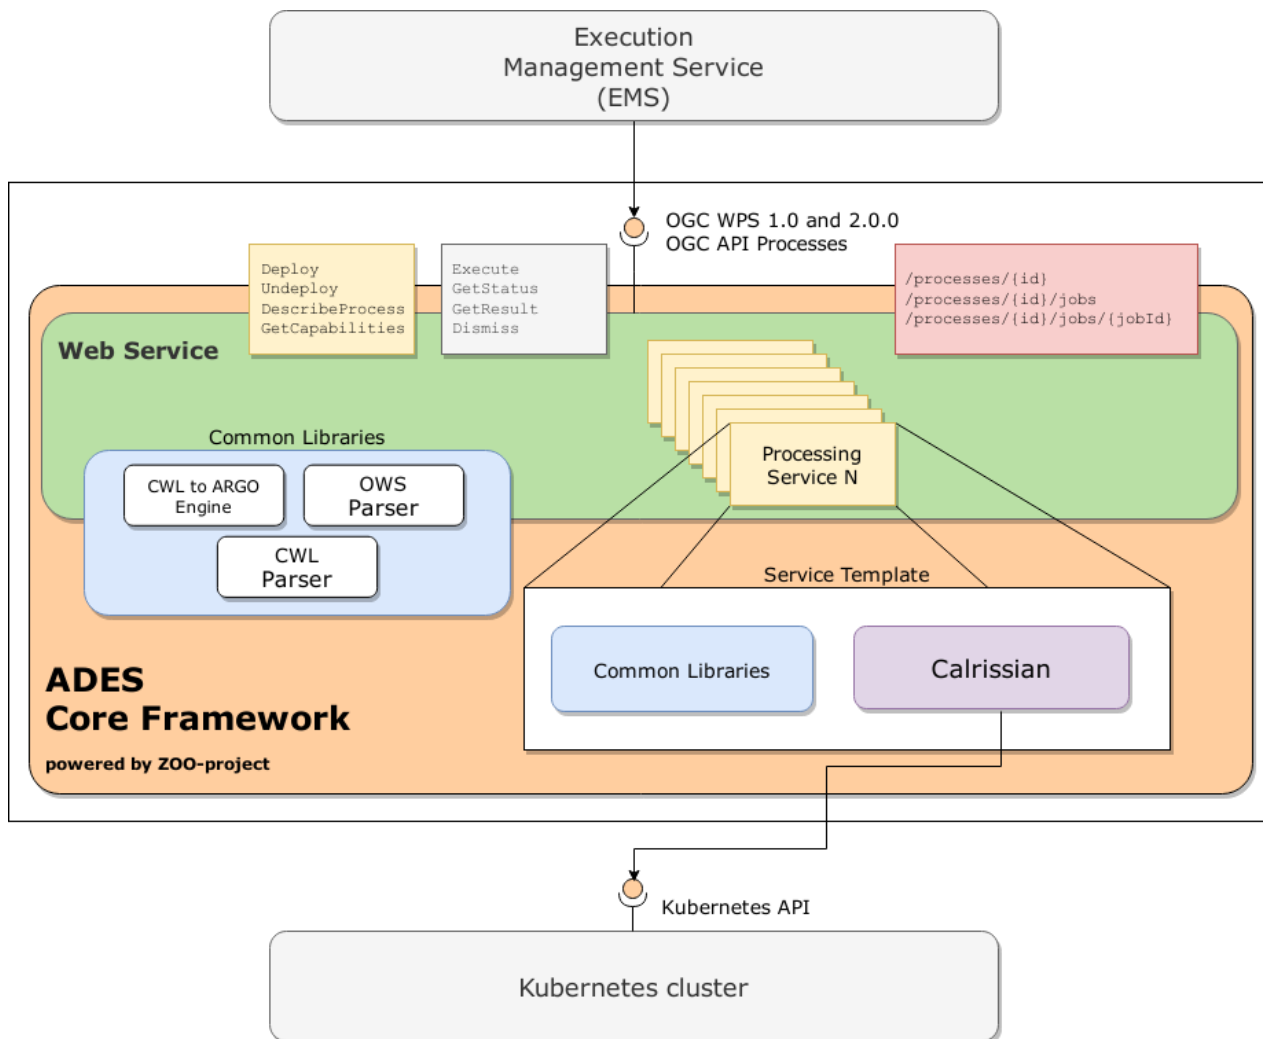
Execution
Management Service
(EMS)

OGC WPS 1.0 and 2.0.0
OGC API Processes

Deploy
Undeploy
DescribeProcess
GetCapabilities

Execute
GetStatus
GetResult
Dismiss

/processes/{id}
/processes/{id}/jobs
/processes/{id}/jobs/{jobId}

Web Service

Common Libraries

CWL to ARGO Engine

OWS Parser

CWL Parser

Processing Service N

Service Template

Common Libraries

Calrissian

ADES
Core Framework

powered by ZOO-project

Kubernetes API

Kubernetes cluster